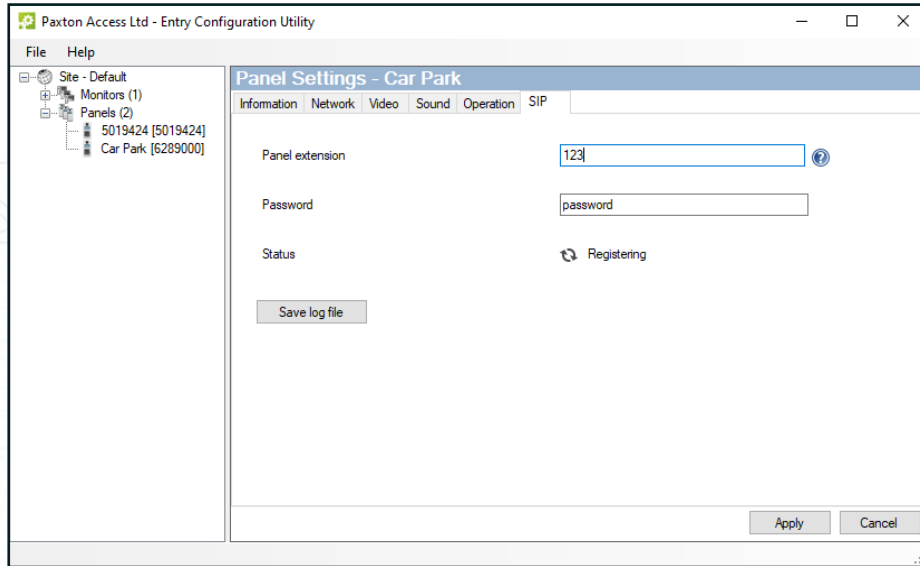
Paxton Access Ltd - Entry Configuration Utility

File Help

Site - Default
Monitors (1)
Panels (2)
5019424 [5019424]
Car Park [6289000]

Panel Settings - Car Park

Information Network Video Sound Operation SIP

Panel extension 123

Password password

Status Registering

Save log file

Apply Cancel